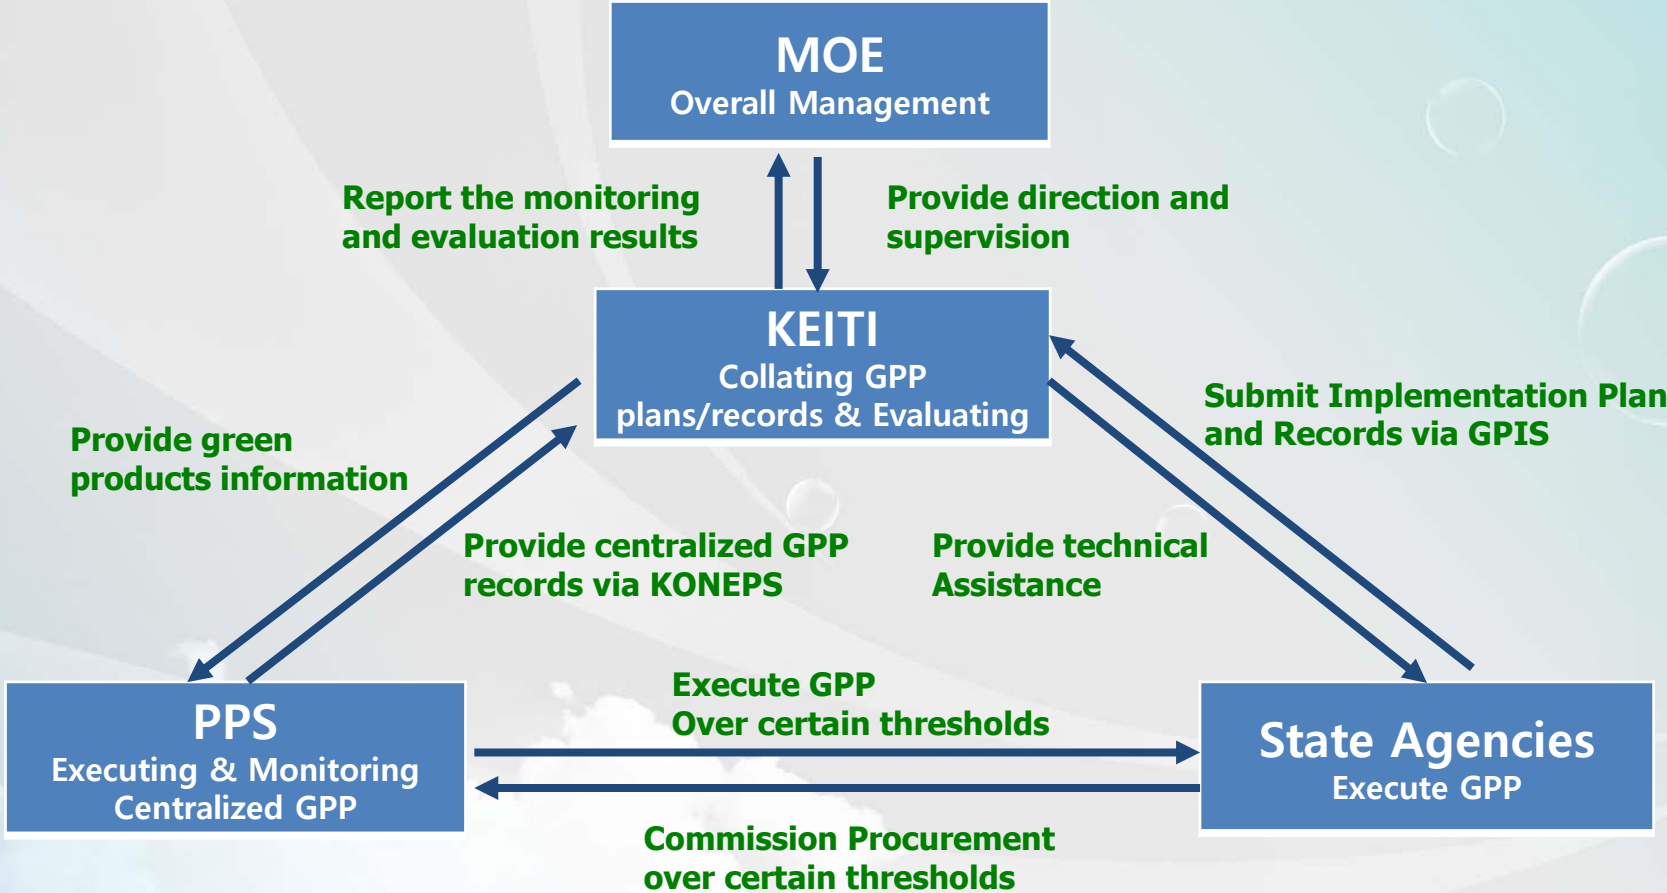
MOE
Overall Management

Report the monitoring and evaluation results

Provide direction and supervision

KEITI
Collating GPP plans/records & Evaluating

Submit Implementation Plan and Records via GPIS

Provide green products information

Provide centralized GPP records via KONEPS

Provide technical Assistance

PPS
Executing & Monitoring Centralized GPP

Execute GPP
Over certain thresholds

State Agencies
Execute GPP

Commission Procurement over certain thresholds